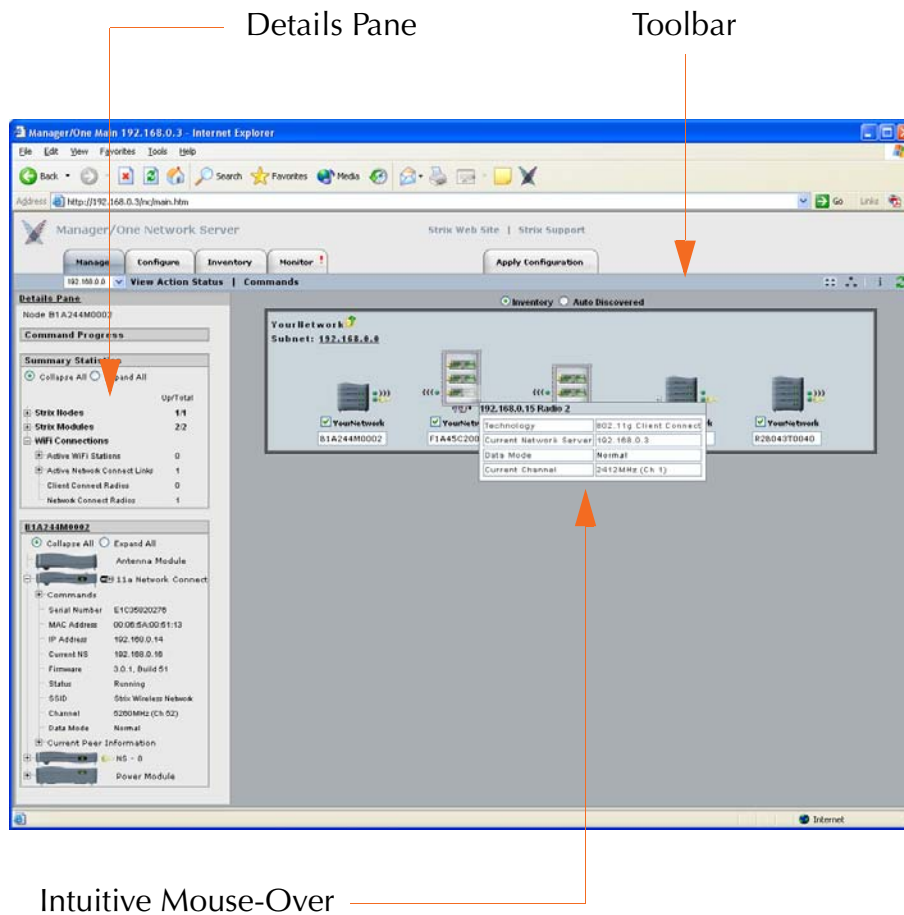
Details Pane

Toolbar

Manager/One Main 192.168.0.3 - Internet Explorer

File Edit View Favorites Tools Help

Back Search Favorites Media

Address http://192.168.0.3/nc/main.htm

Go Links

Manager/One Network Server

Strix Web Site | Strix Support

Manage Configure Inventory Monitor !

Apply Configuration

192.168.0.0 View Action Status | Commands

Details Pane

Node B1A244M0002

Command Progress

Summary Statistics

Collapse All Expand All

Up/Total

Strix Nodes 1/1

Strix Modules 2/2

WiFi Connections

Active WiFi Stations 0

Active Network Connect Links 1

Client Connect Radios 0

Network Connect Radios 1

B1A244M0002

Collapse All Expand All

Antenna Module

11a Network Connect

Commands

Serial Number E1C35820276

MAC Address 00:06:5A:00:61:13

IP Address 192.168.0.14

Current NS 192.168.0.16

Firmware 3.0.1, Build 51

Status Running

SSID Strix Wireless Network

Channel 5260MHz (Ch 52)

Data Mode Normal

Current Peer Information

NS - 0

Power Module

Inventory Auto Discovered

YourNetwork

Subnet: 192.168.0.0

YourNetwork

B1A244M0002

YourNetw

F1A45C200

192.168.0.15 Radio 2

| Technology | 802.11g Client Connect |
|---|---|
| Current Network Server | 192.168.0.3 |
| Data Mode | Normal |
| Current Channel | 2412MHz (Ch 1) |

YourNetwork

R2B043T0040

Internet

Intuitive Mouse-Over